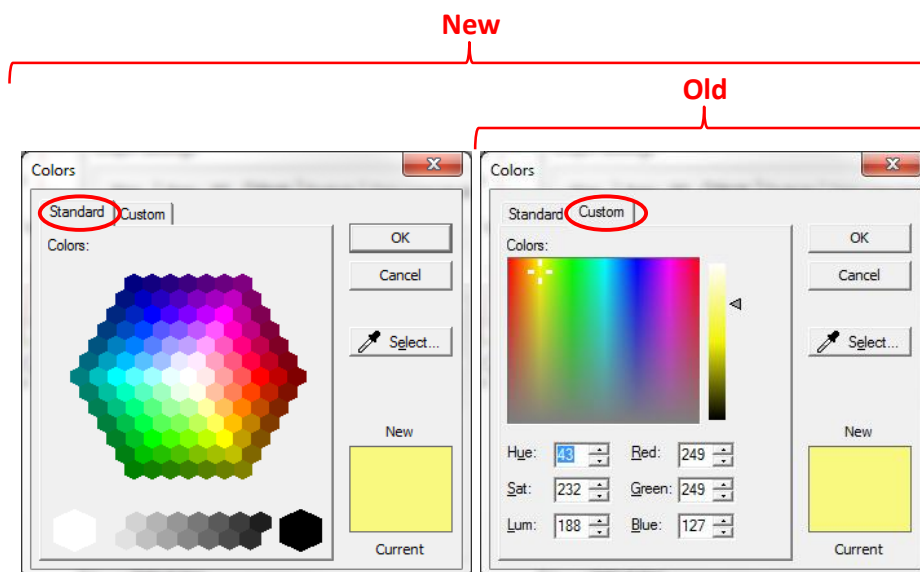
New

Old

Colors

Standard Custom

Colors:

OK

Cancel

Select...

New

Current

Colors

Standard Custom

Colors:

OK

Cancel

Select...

Hue: 43
Sat: 232
Lum: 188

Red: 249
Green: 249
Blue: 127

New

Current